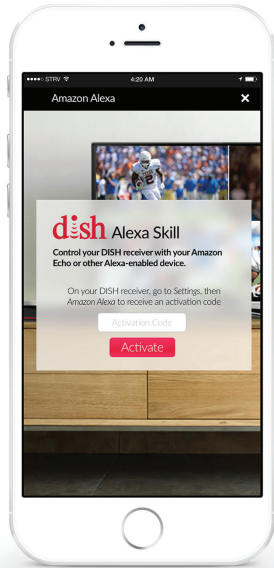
●●●●○ STRV 4:20 AM

Amazon Alexa ✕

dish Alexa Skill

Control your DISH receiver with your Amazon Echo or other Alexa-enabled device.

On your DISH receiver, go to Settings, then Amazon Alexa to receive an activation code

Activation Code

Activate